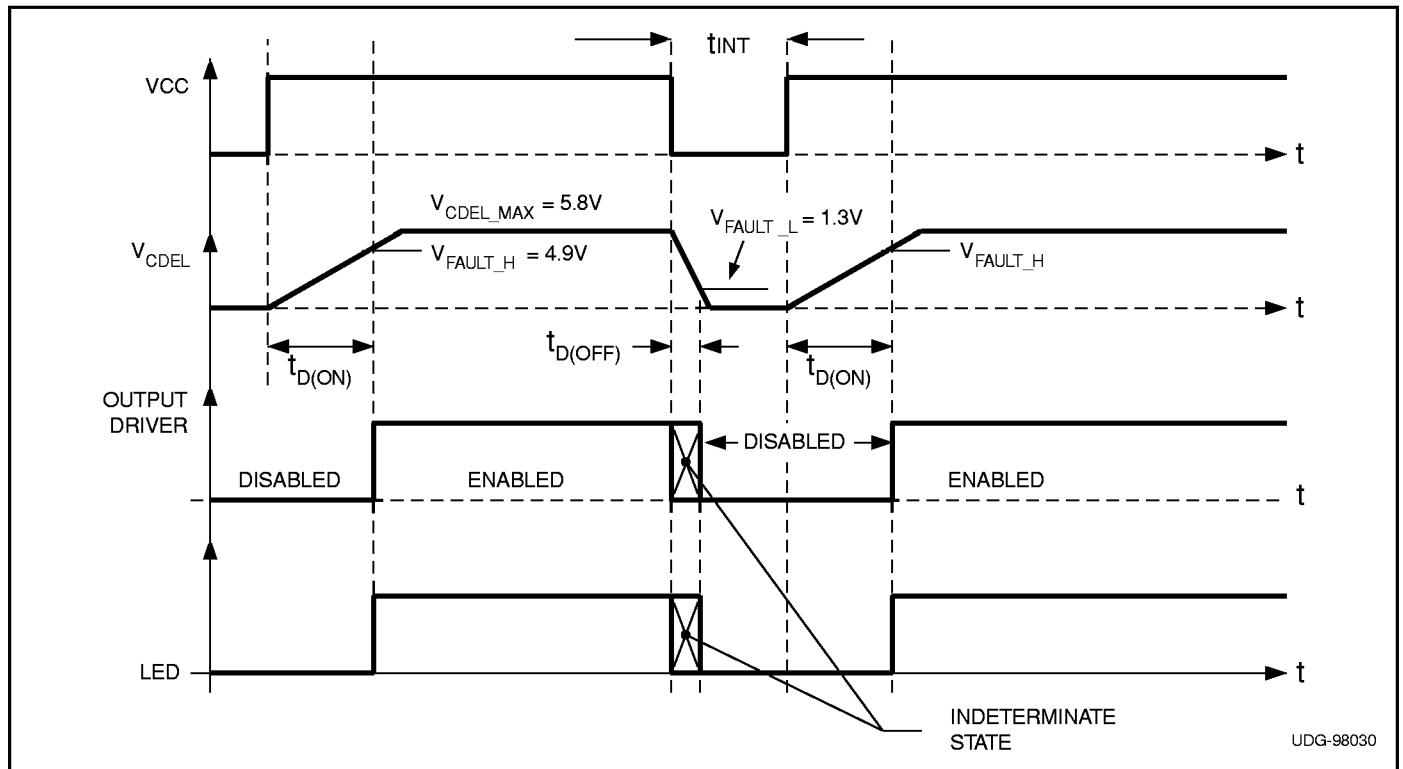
$t_{INT}$

VCC

t

$V_{CDEL\_MAX} = 5.8V$

$V_{CDEL}$

$V_{FAULT\_H} = 4.9V$

$V_{FAULT\_L} = 1.3V$

$V_{FAULT\_H}$

t

$t_{D(ON)}$

$t_{D(OFF)}$

$t_{D(ON)}$

OUTPUT DRIVER

DISABLED

ENABLED

DISABLED

ENABLED

t

LED

t

INDETERMINATE STATE

UDG-98030